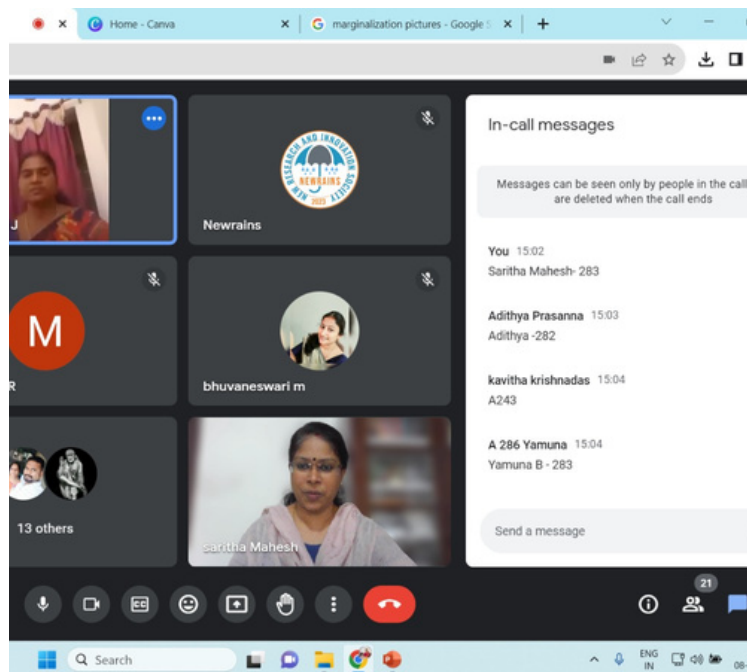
Home - Canva
marginalization pictures - Google S

J
NEW RESEARCH AND INNOVATION SOCIETY
NEWRAINS
2023
Newrains
M
R
bhuvaneswari m
13 others
saritha Mahesh

In-call messages
Messages can be seen only by people in the call are deleted when the call ends

You 15:02
Saritha Mahesh- 283

Adithya Prasanna 15:03
Adithya -282

kavitha krishnadas 15:04
A243

A 286 Yamuna 15:04
Yamuna B - 283

Send a message

21

Search
ENG IN